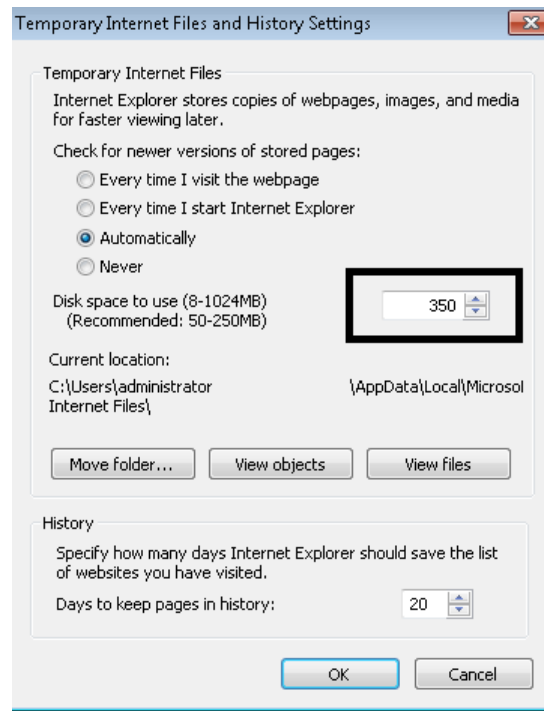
Temporary Internet Files and History Settings

Temporary Internet Files

Internet Explorer stores copies of webpages, images, and media for faster viewing later.

Check for newer versions of stored pages:

Every time I visit the webpage

Every time I start Internet Explorer

Automatically

Never

Disk space to use (8-1024MB)
(Recommended: 50-250MB)

350

Current location:

C:\Users\administrator \AppData\Local\Microsol
Internet Files\

Move folder...

View objects

View files

History

Specify how many days Internet Explorer should save the list of websites you have visited.

Days to keep pages in history:

20

OK

Cancel